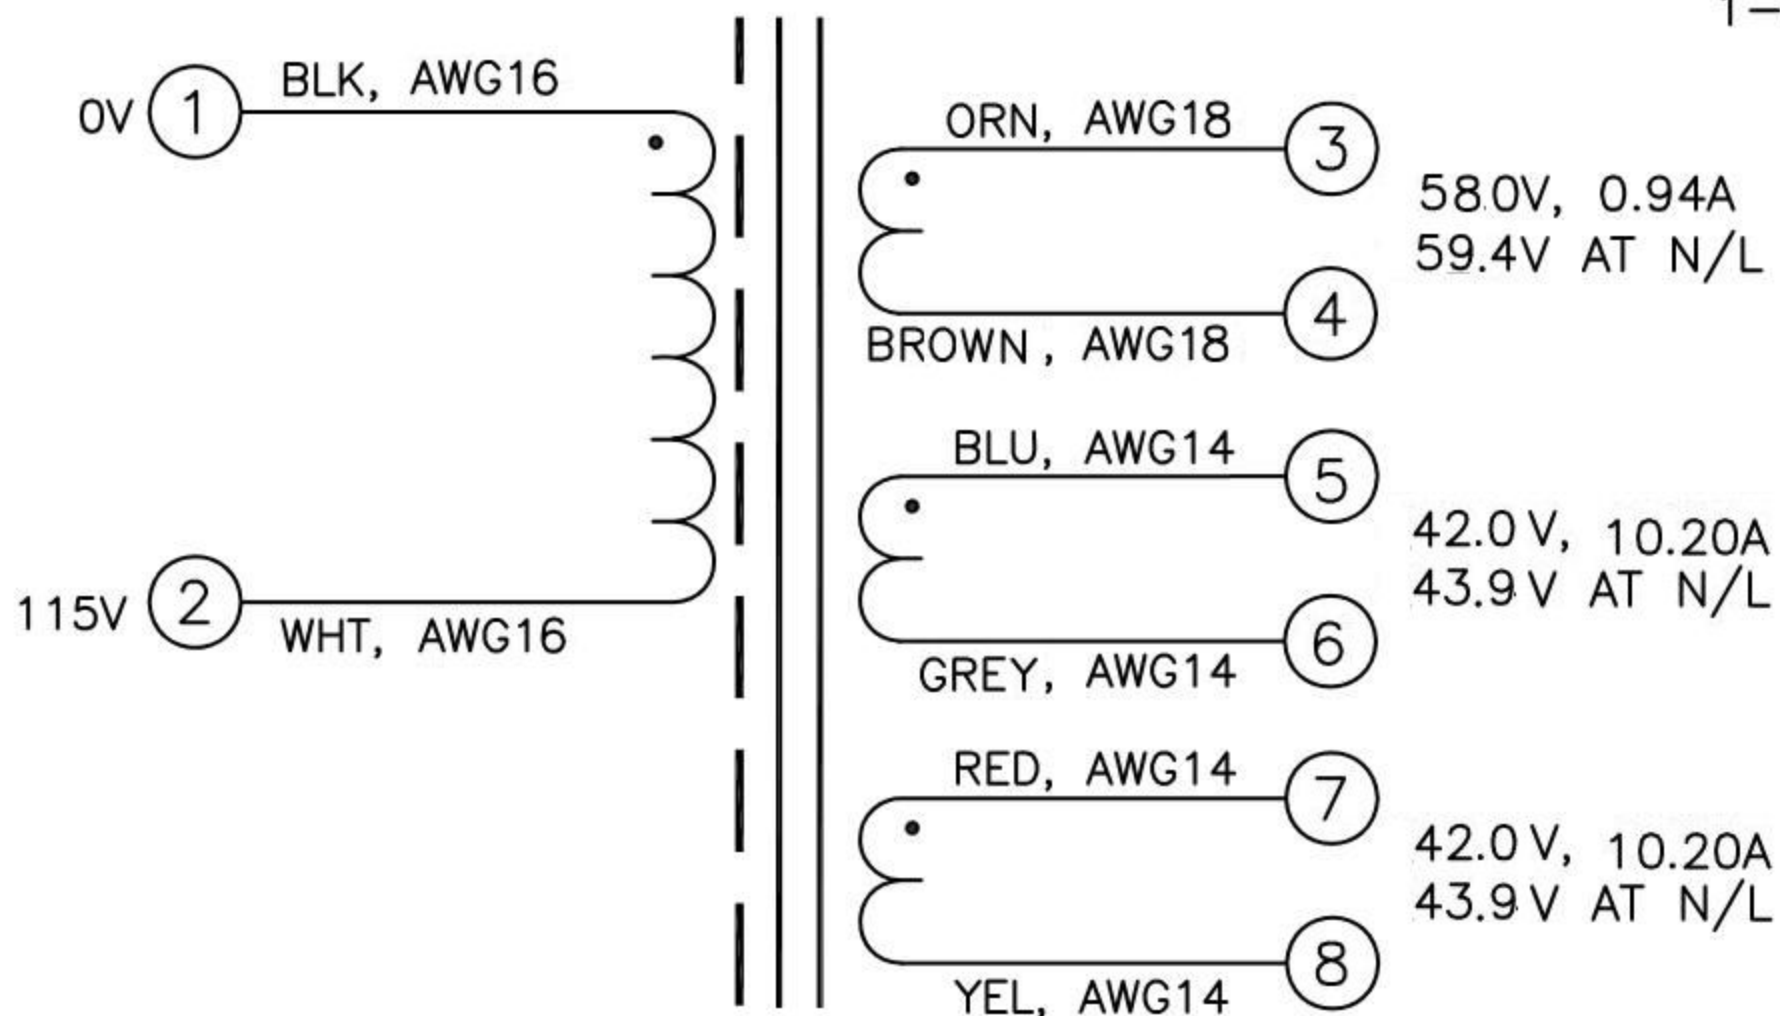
0V 1 BLK, AWG16

115V 2 WHT, AWG16

ORN, AWG18 3

BROWN, AWG18 4

58.0V, 0.94A
59.4V AT N/L

BLU, AWG14 5

GREY, AWG14 6

42.0V, 10.20A
43.9V AT N/L

RED, AWG14 7

YEL, AWG14 8

42.0V, 10.20A
43.9V AT N/L